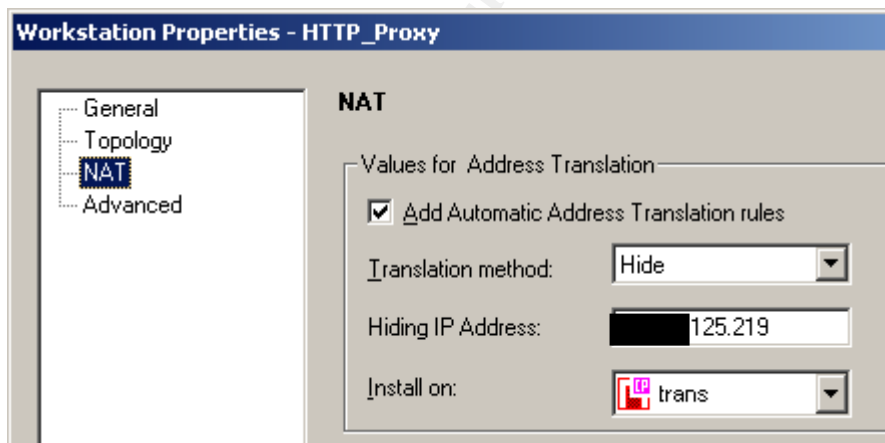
Workstation Properties - HTTP_Proxy

General
Topology
NAT
Advanced

NAT

Values for Address Translation

Add Automatic Address Translation rules

Translation method: Hide

Hiding IP Address: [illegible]125.219

Install on: trans